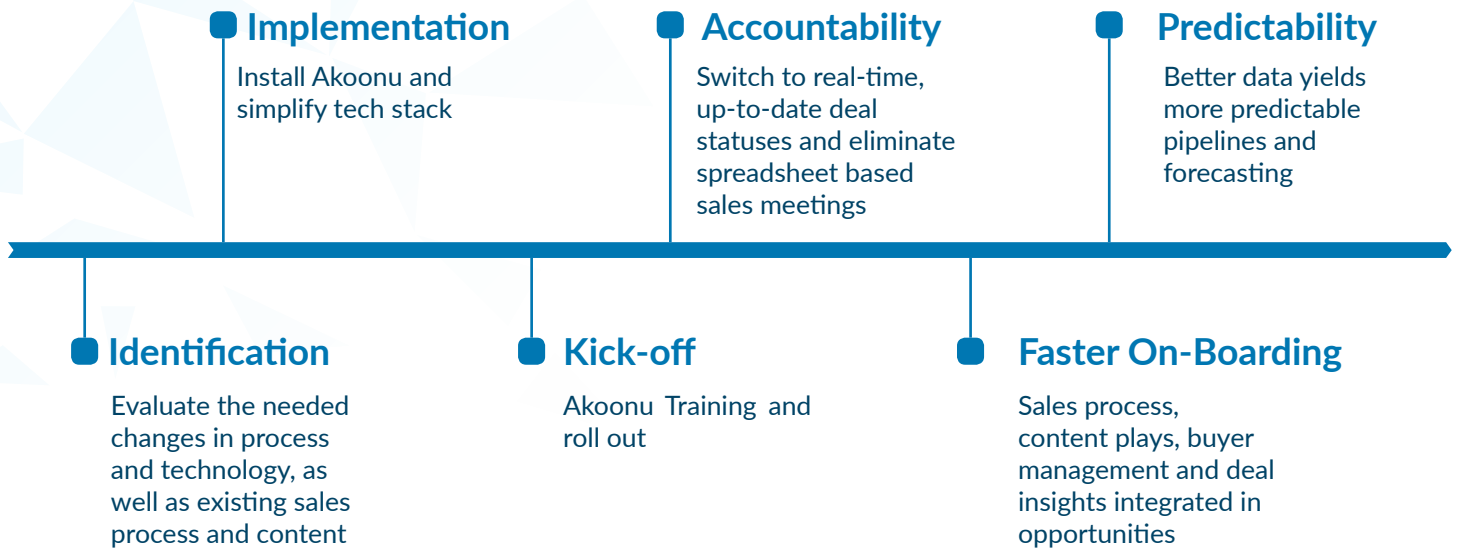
Implementation

Install Akoonu and simplify tech stack

Accountability

Switch to real-time, up-to-date deal statuses and eliminate spreadsheet based sales meetings

Predictability

Better data yields more predictable pipelines and forecasting

Identification

Evaluate the needed changes in process and technology, as well as existing sales process and content

Kick-off

Akoonu Training and roll out

Faster On-Boarding

Sales process, content plays, buyer management and deal insights integrated in opportunities